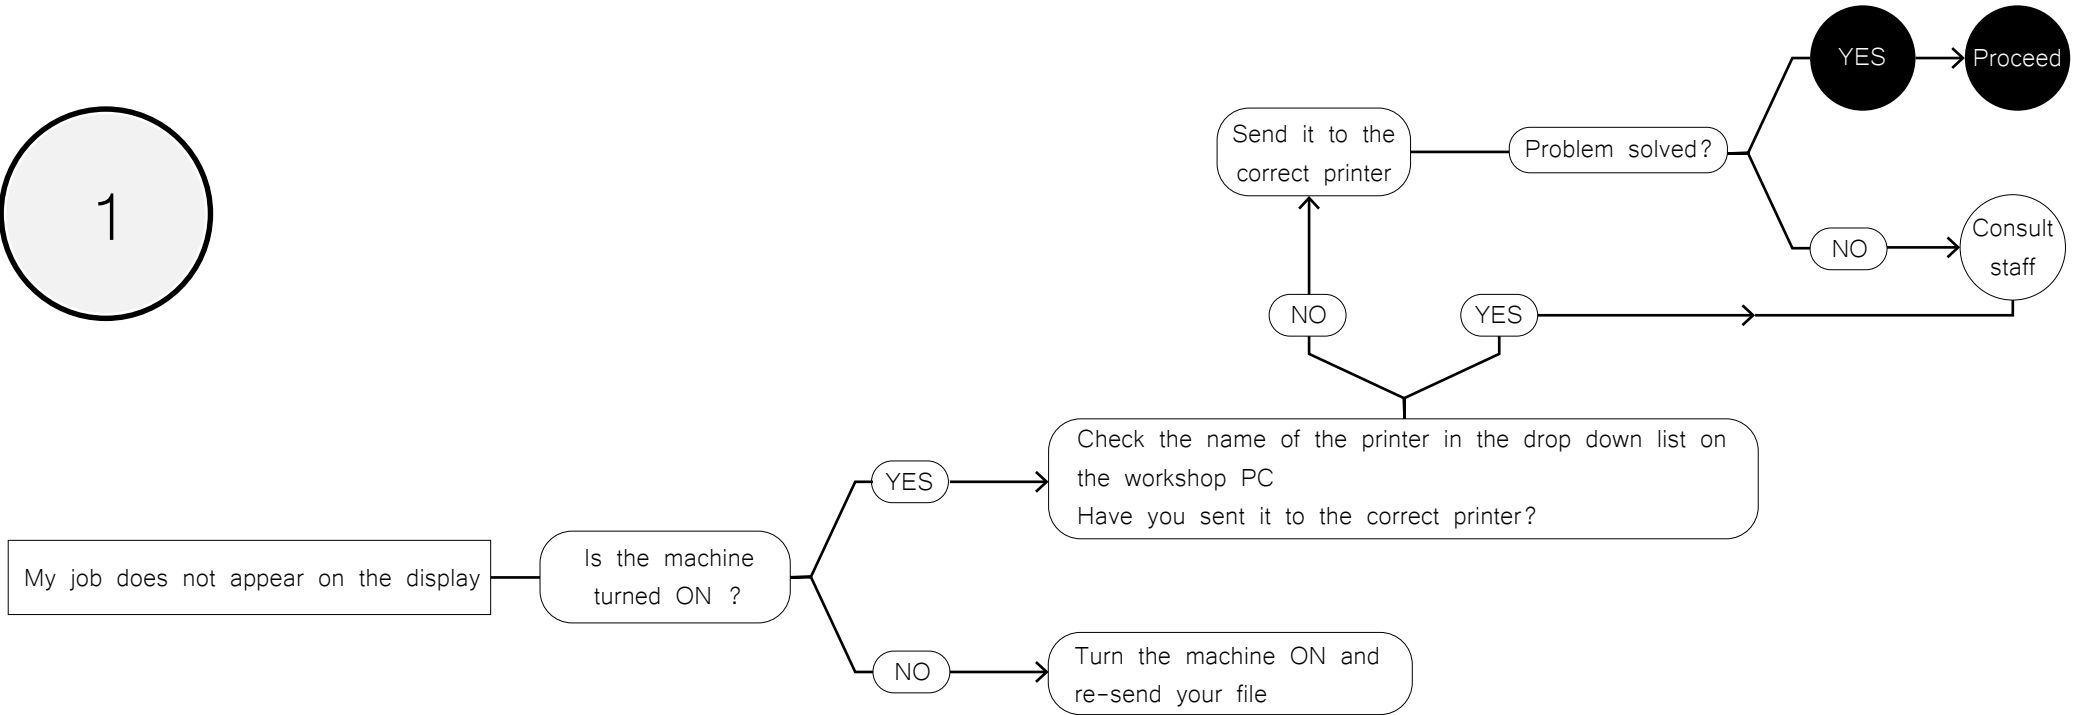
1

My job does not appear on the display

Is the machine turned ON ?

YES

Check the name of the printer in the drop down list on the workshop PC
Have you sent it to the correct printer?

NO

Send it to the correct printer

Problem solved?

YES

Proceed

NO

Consult staff

YES

NO

Turn the machine ON and re-send your file